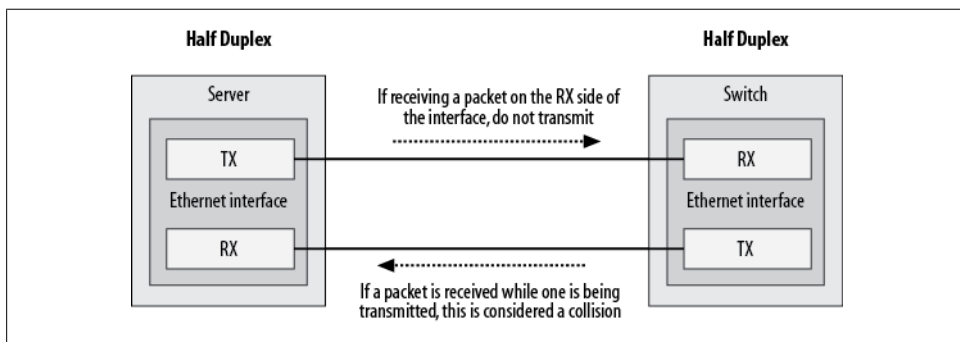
Half Duplex

Server

TX

Ethernet interface

RX

If receiving a packet on the RX side of the interface, do not transmit

If a packet is received while one is being transmitted, this is considered a collision

Half Duplex

Switch

RX

Ethernet interface

TX